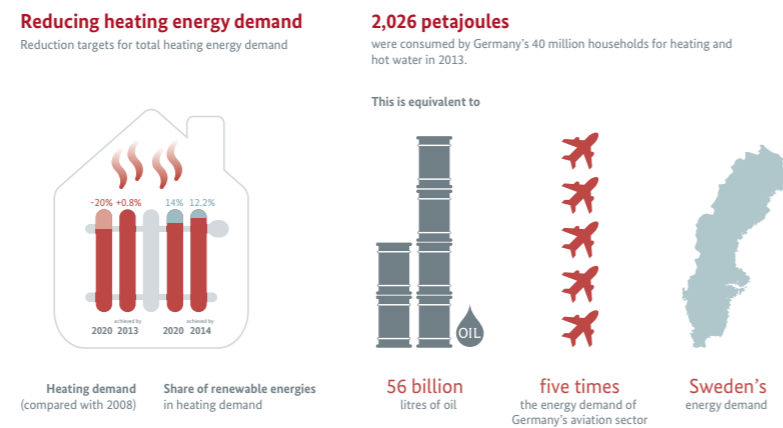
Reducing heating energy demand
Reduction targets for total heating energy demand

-20% +0.8%
14% 12.2%
achieved by
achieved by
2020 2013
2020 2014

Heating demand
(compared with 2008)

Share of renewable energies
in heating demand

2,026 petajoules
were consumed by Germany's 40 million households for heating and hot water in 2013.

This is equivalent to

OIL

56 billion
litres of oil

five times
the energy demand of
Germany's aviation sector

Sweden's
energy demand